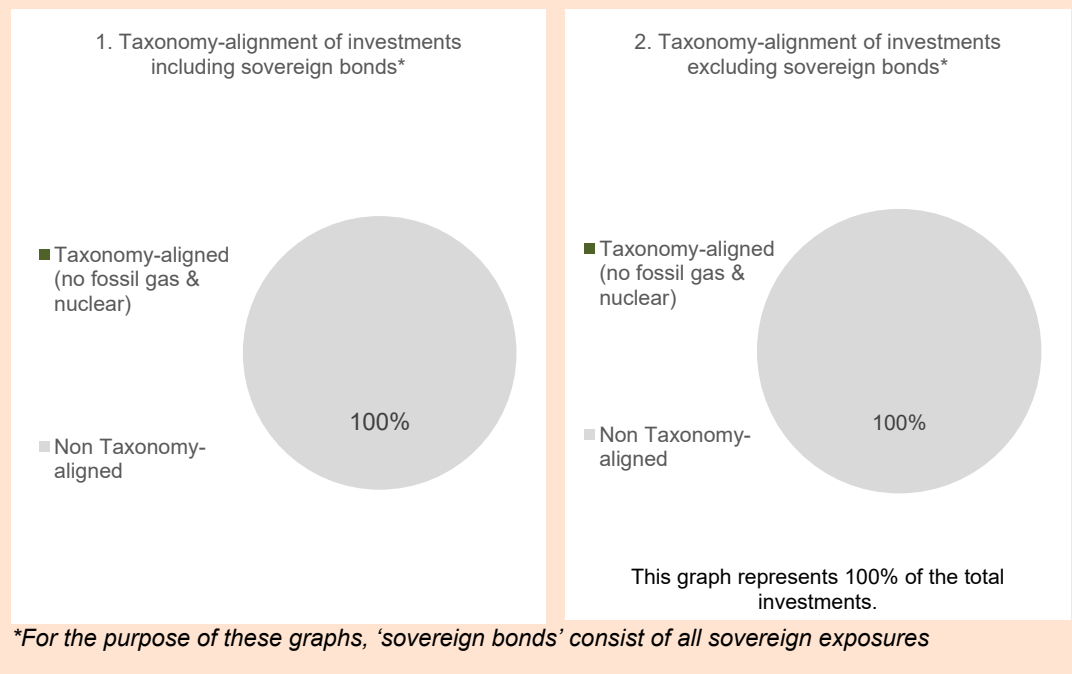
1. Taxonomy-alignment of investments including sovereign bonds*

Taxonomy-aligned (no fossil gas & nuclear)

Non Taxonomy-aligned

100%

2. Taxonomy-alignment of investments excluding sovereign bonds*

Taxonomy-aligned (no fossil gas & nuclear)

Non Taxonomy-aligned

100%

This graph represents 100% of the total investments.

*For the purpose of these graphs, 'sovereign bonds' consist of all sovereign exposures